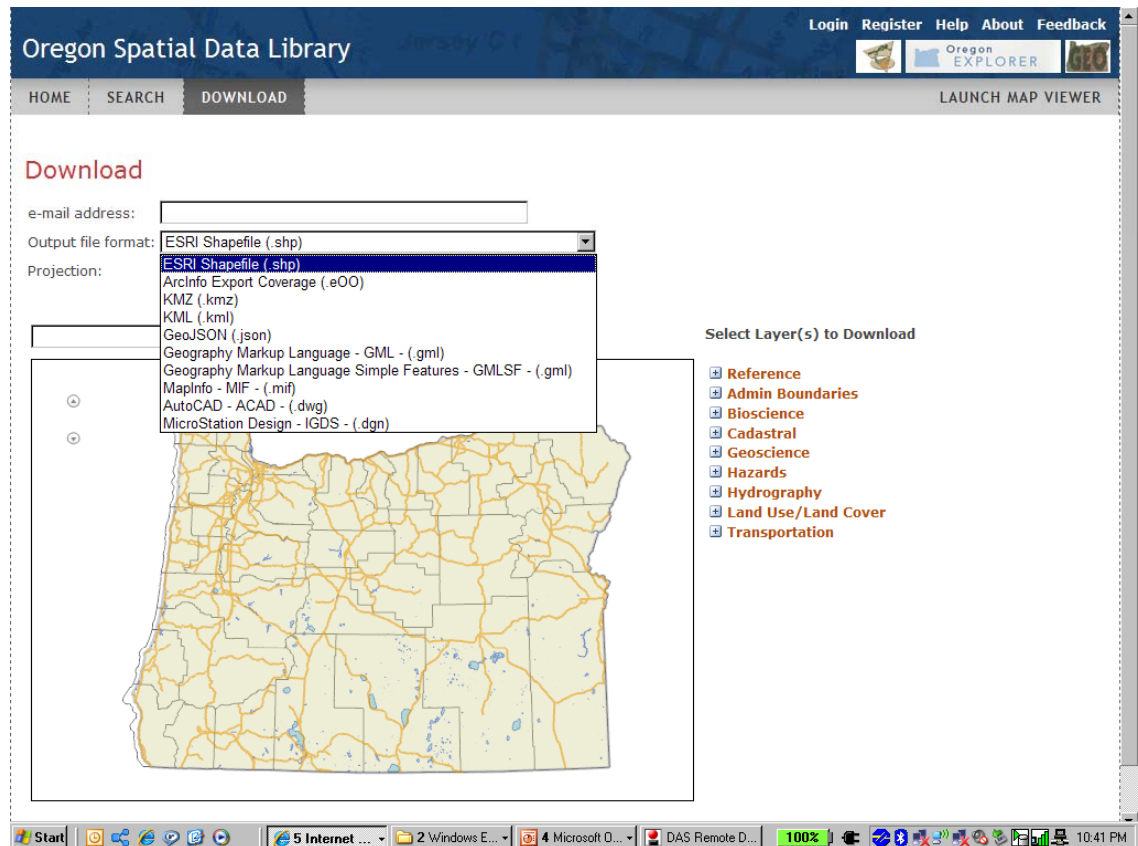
Oregon Spatial Data Library

Login Register Help About Feedback

Oregon EXPLORER

GEO

HOME SEARCH DOWNLOAD LAUNCH MAP VIEWER

Download

e-mail address:

Output file format: ESRI Shapefile (.shp)

Projection:

ESRI Shapefile (.shp)
ArcInfo Export Coverage (.eOO)
KMZ (.kmz)
KML (.kml)
GeoJSON (.json)
Geography Markup Language - GML - (.gml)
Geography Markup Language Simple Features - GMLSF - (.gml)
MapInfo - MIF - (.mif)
AutoCAD - ACAD - (.dwg)
MicroStation Design - IGDS - (.dgn)

Select Layer(s) to Download

Reference
Admin Boundaries
Bioscience
Cadastral
Geoscience
Hazards
Hydrography
Land Use/Land Cover
Transportation

Start 5 Internet ... 2 Windows E... 4 Microsoft O... DAS Remote D... 100% 10:41 PM